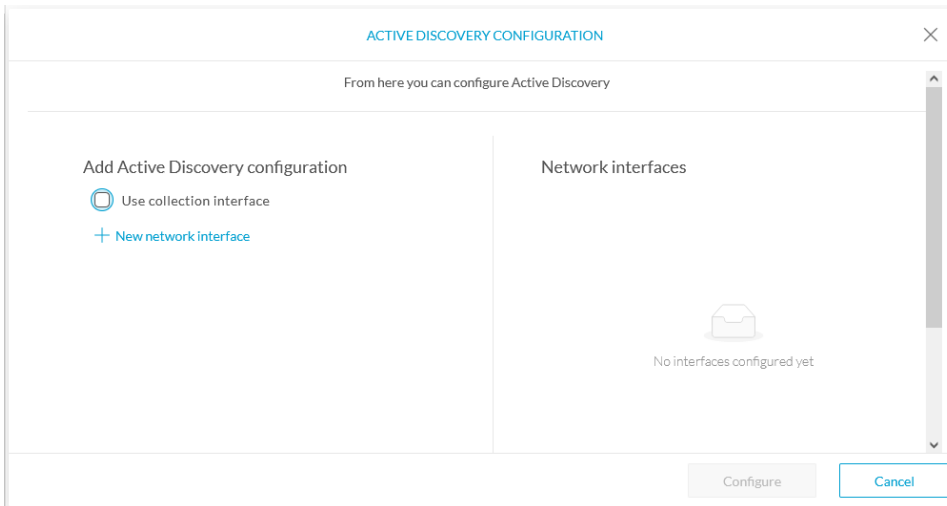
ACTIVE DISCOVERY CONFIGURATION

From here you can configure Active Discovery

Add Active Discovery configuration

Use collection interface

+ New network interface

Network interfaces

No interfaces configured yet

Configure

Cancel